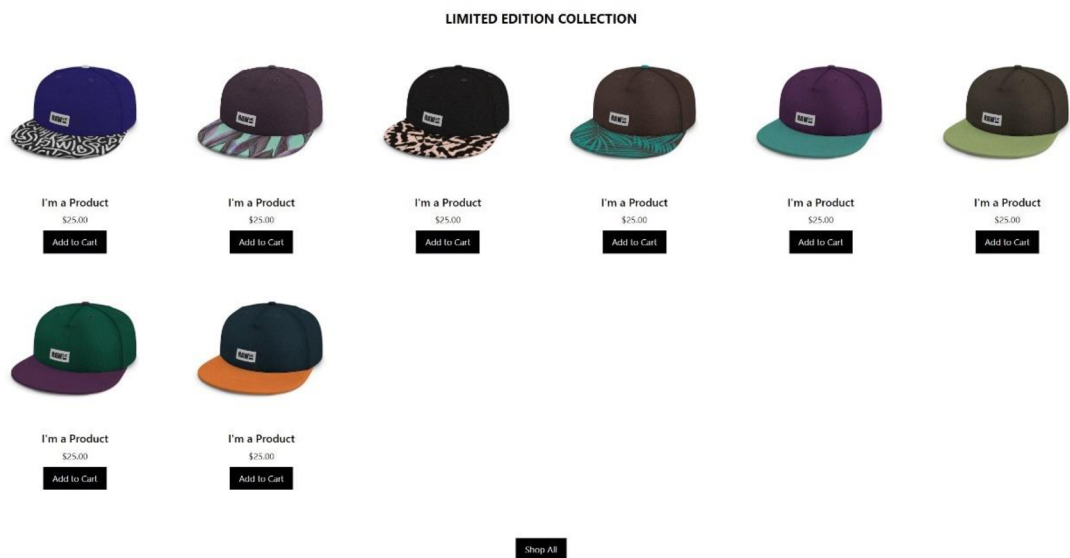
LIMITED EDITION COLLECTION

RAW

I'm a Product
$25.00
Add to Cart

RAW

I'm a Product
$25.00
Add to Cart

RAW

I'm a Product
$25.00
Add to Cart

RAW

I'm a Product
$25.00
Add to Cart

RAW

I'm a Product
$25.00
Add to Cart

RAW

I'm a Product
$25.00
Add to Cart

RAW

I'm a Product
$25.00
Add to Cart

RAW

I'm a Product
$25.00
Add to Cart

Shop All